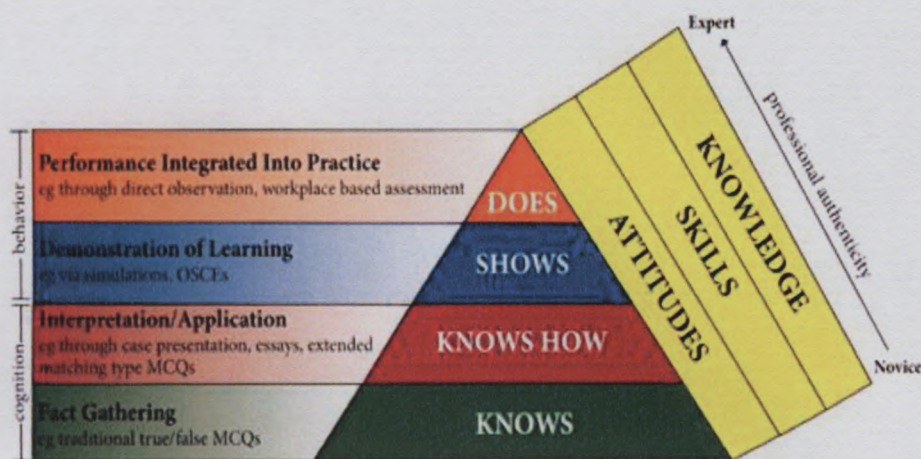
Expert

professional authenticity

Novice

behavior

cognition

Performance Integrated Into Practice
eg through direct observation, workplace based assessment

DOES

Demonstration of Learning
eg via simulations, OSCEs

SHOWS

Interpretation/Application
eg through case presentation, essays, extended matching type MCQs

KNOWS HOW

Fact Gathering
eg traditional true/false MCQs

KNOWS

KNOWLEDGE

SKILLS

ATTITUDES